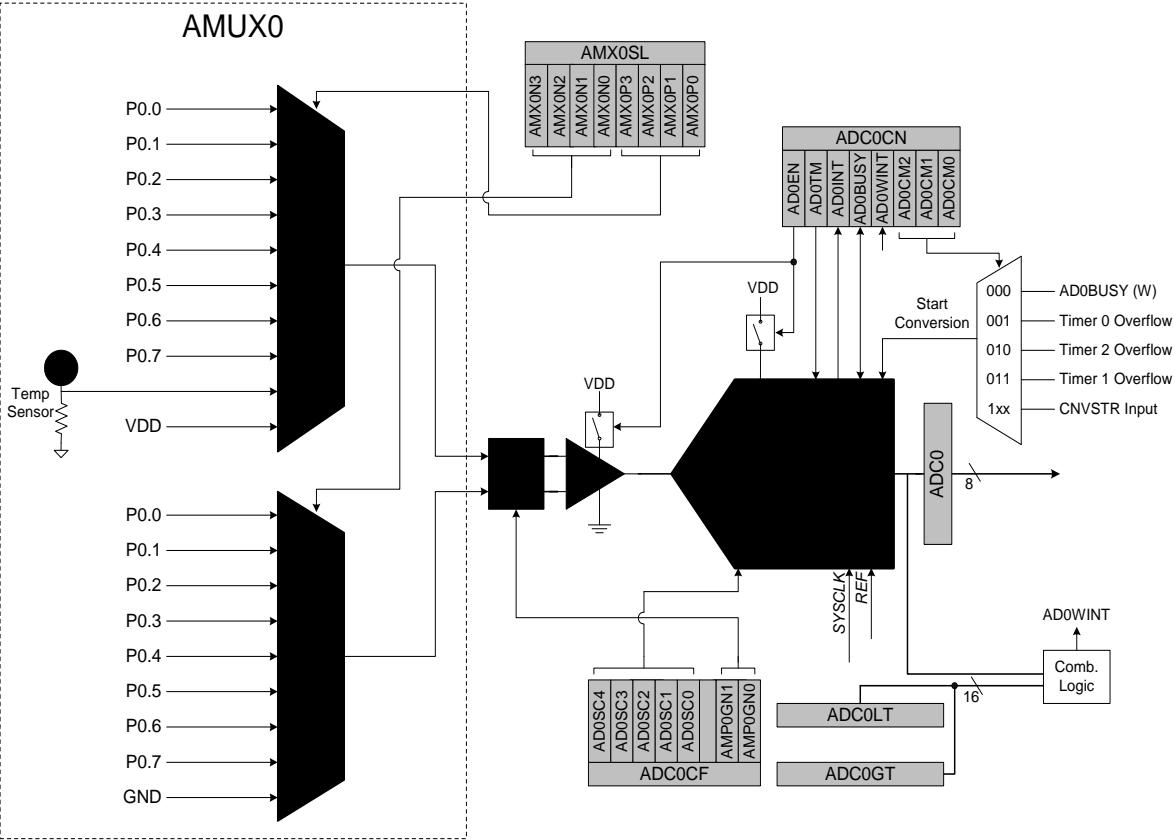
AMUX0

AMX0SL
AMX0N3 AMX0N2 AMX0N1 AMX0N0 AMX0P3 AMX0P2 AMX0P1 AMX0P0

ADC0CN
AD0EN AD0TM AD0INT AD0BUSY AD0WINT AD0CM2 AD0CM1 AD0CM0

P0.0
P0.1
P0.2
P0.3
P0.4
P0.5
P0.6
P0.7
Temp Sensor
VDD

P0.0
P0.1
P0.2
P0.3
P0.4
P0.5
P0.6
P0.7
GND

VDD
VDD
Start Conversion

000 AD0BUSY (W)
001 Timer 0 Overflow
010 Timer 2 Overflow
011 Timer 1 Overflow
1xx CNVSTR Input

ADC0
8

SYSCLK
REF

AD0WINT
Comb. Logic
16

ADC0LT
ADC0GT

AD0SC4 AD0SC3 AD0SC2 AD0SC1 AD0SC0 AMP0GN1 AMP0GN0
ADC0CF